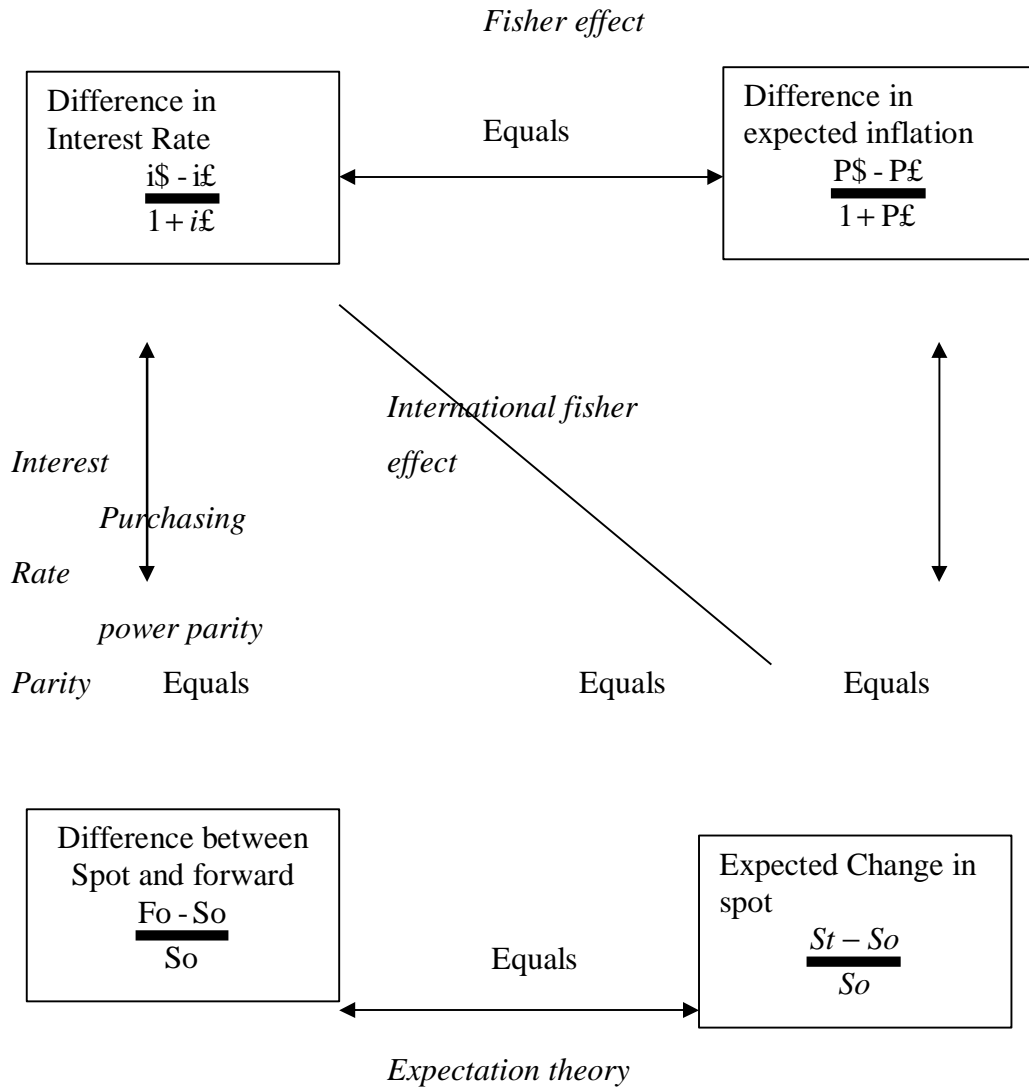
*Fisher effect*

Difference in Interest Rate
$\frac{i\$ - i£}{1 + i£}$

Equals

Difference in expected inflation
$\frac{P\$ - P£}{1 + P£}$

*International fisher effect*

*Interest*

*Purchasing*

*Rate*

*power parity*

*Parity* Equals

Equals

Equals

Difference between Spot and forward
$\frac{Fo - So}{So}$

Equals

Expected Change in spot
$\frac{St - So}{So}$

*Expectation theory*